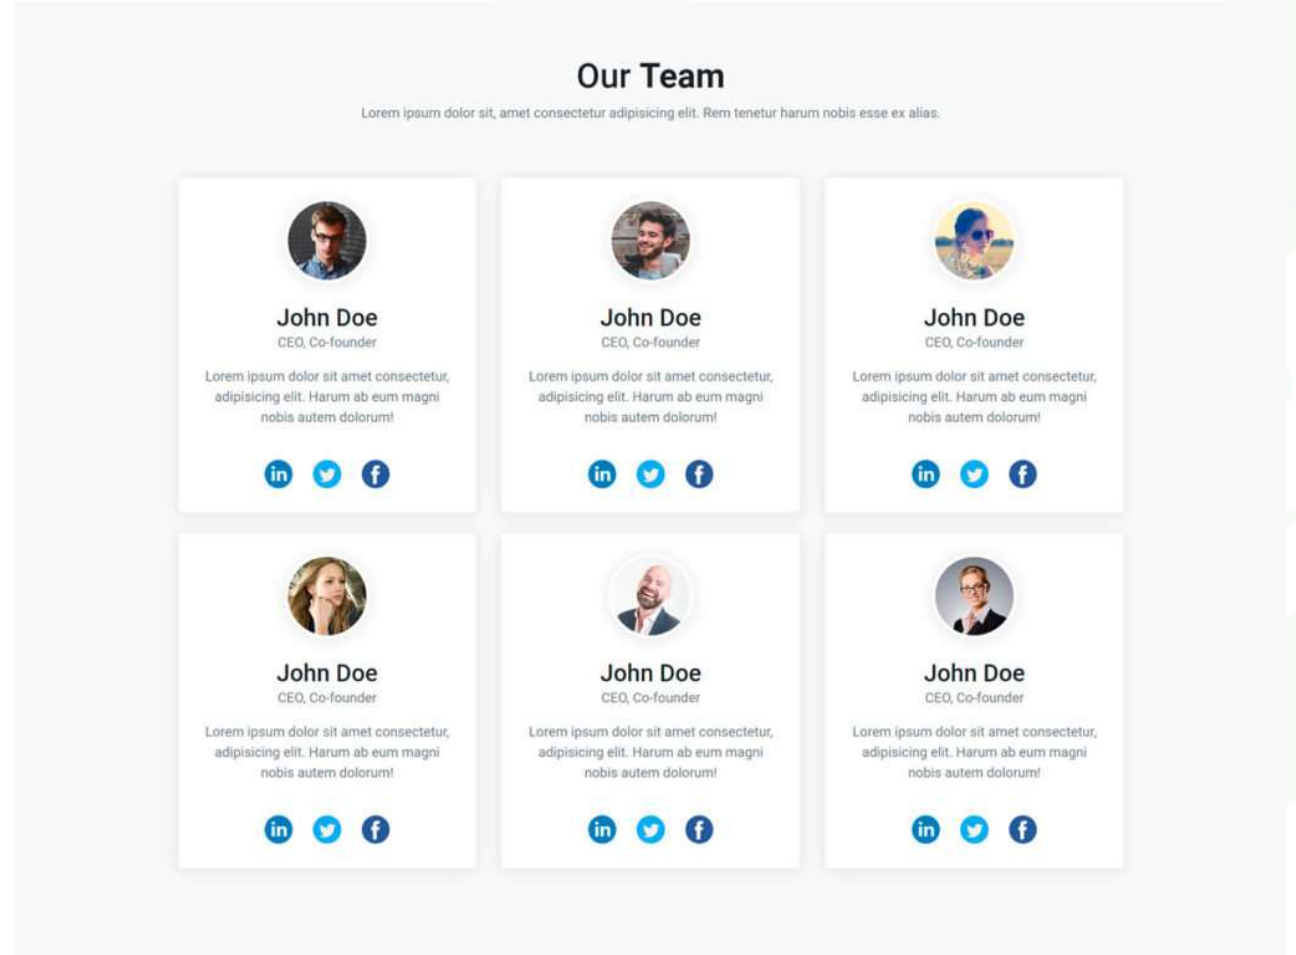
Our Team

Lorem ipsum dolor sit, amet consectetur adipisicing elit. Rem tenetur harum nobis esse ex alias.

John Doe
CEO, Co-founder
Lorem ipsum dolor sit amet consectetur, adipisicing elit. Harum ab eum magni nobis autem dolorum!

in

f

John Doe
CEO, Co-founder
Lorem ipsum dolor sit amet consectetur, adipisicing elit. Harum ab eum magni nobis autem dolorum!

in

f

John Doe
CEO, Co-founder
Lorem ipsum dolor sit amet consectetur, adipisicing elit. Harum ab eum magni nobis autem dolorum!

in

f

John Doe
CEO, Co-founder
Lorem ipsum dolor sit amet consectetur, adipisicing elit. Harum ab eum magni nobis autem dolorum!

in

f

John Doe
CEO, Co-founder
Lorem ipsum dolor sit amet consectetur, adipisicing elit. Harum ab eum magni nobis autem dolorum!

in

f

John Doe
CEO, Co-founder
Lorem ipsum dolor sit amet consectetur, adipisicing elit. Harum ab eum magni nobis autem dolorum!

in

f